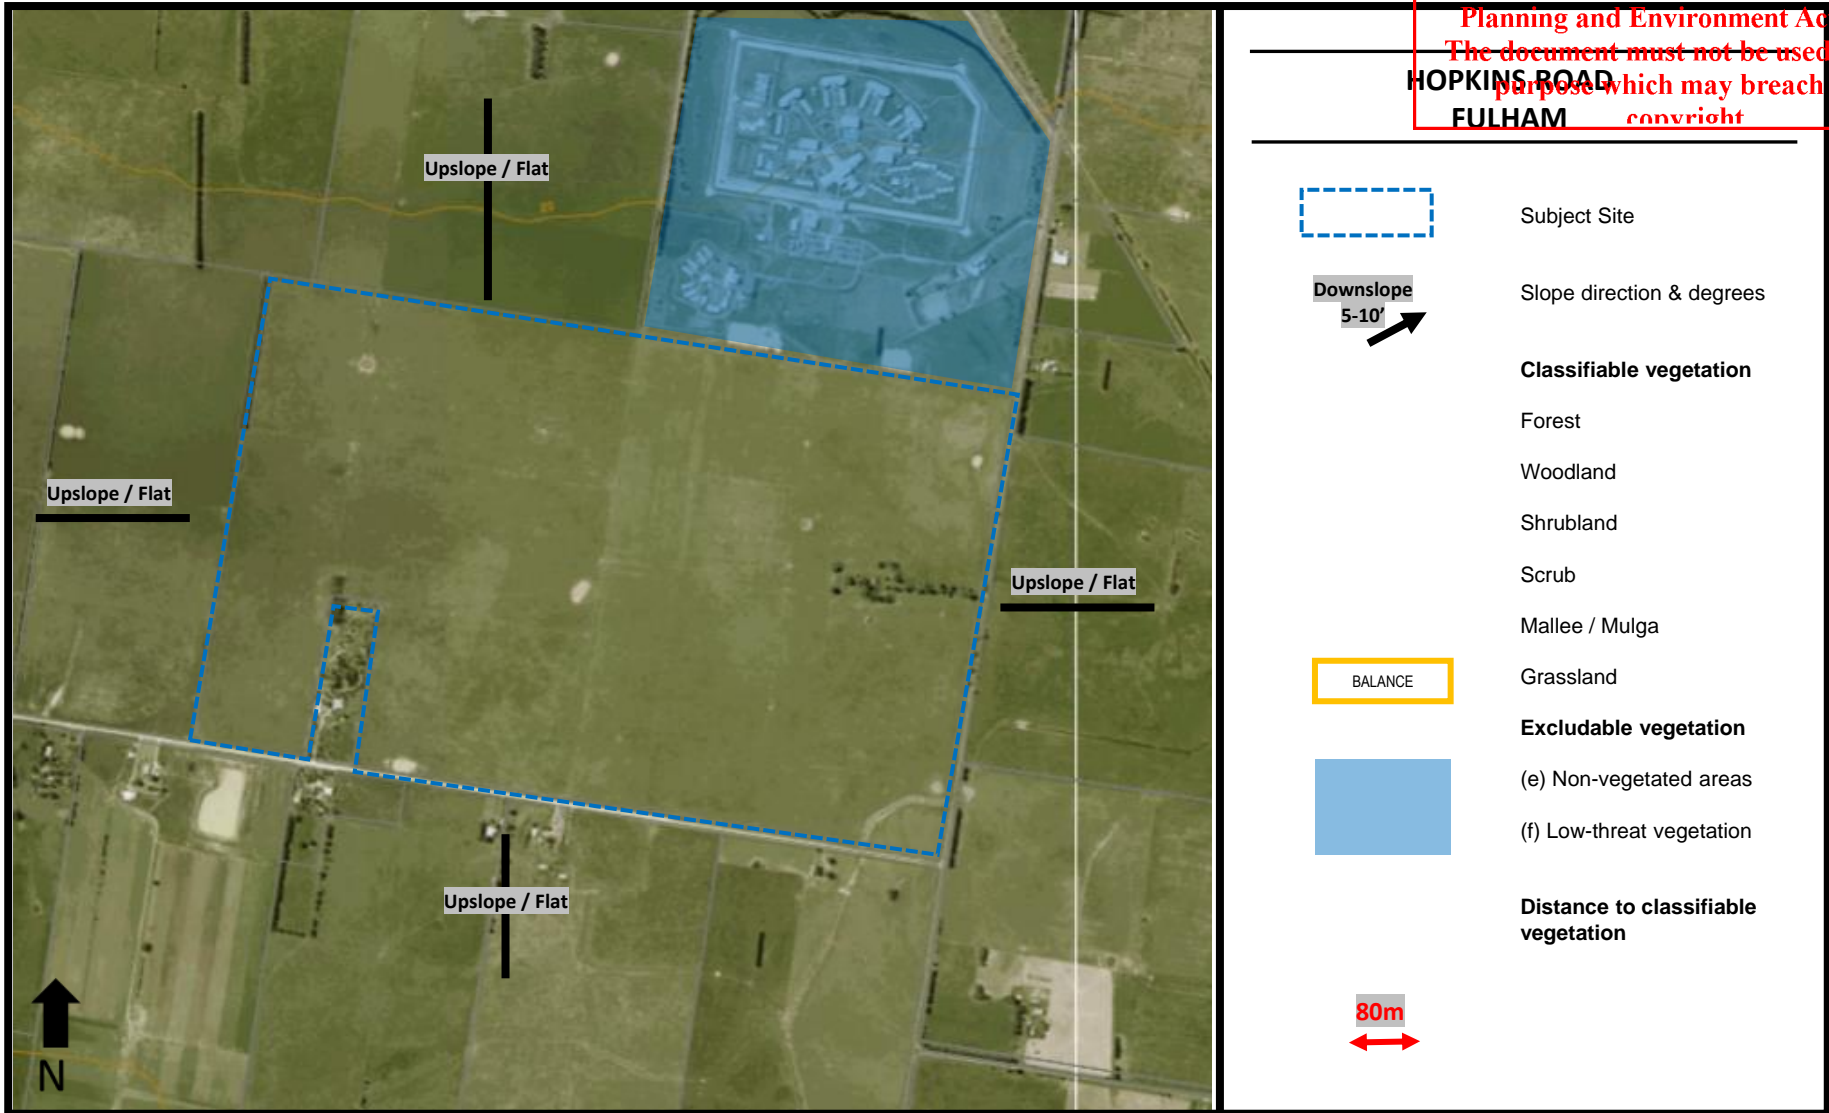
Upslope / Flat

Upslope / Flat

Upslope / Flat

Upslope / Flat

N

Planning and Environment Ac
The document must not be used
purpose which may breach
copyright

HOPKINS ROAD
FULHAM

Subject Site

Downslope
5-10'

Slope direction & degrees

Classifiable vegetation

Forest

Woodland

Shrubland

Scrub

Mallee / Mulga

BALANCE

Grassland

Excludable vegetation

(e) Non-vegetated areas

(f) Low-threat vegetation

Distance to classifiable vegetation

80m